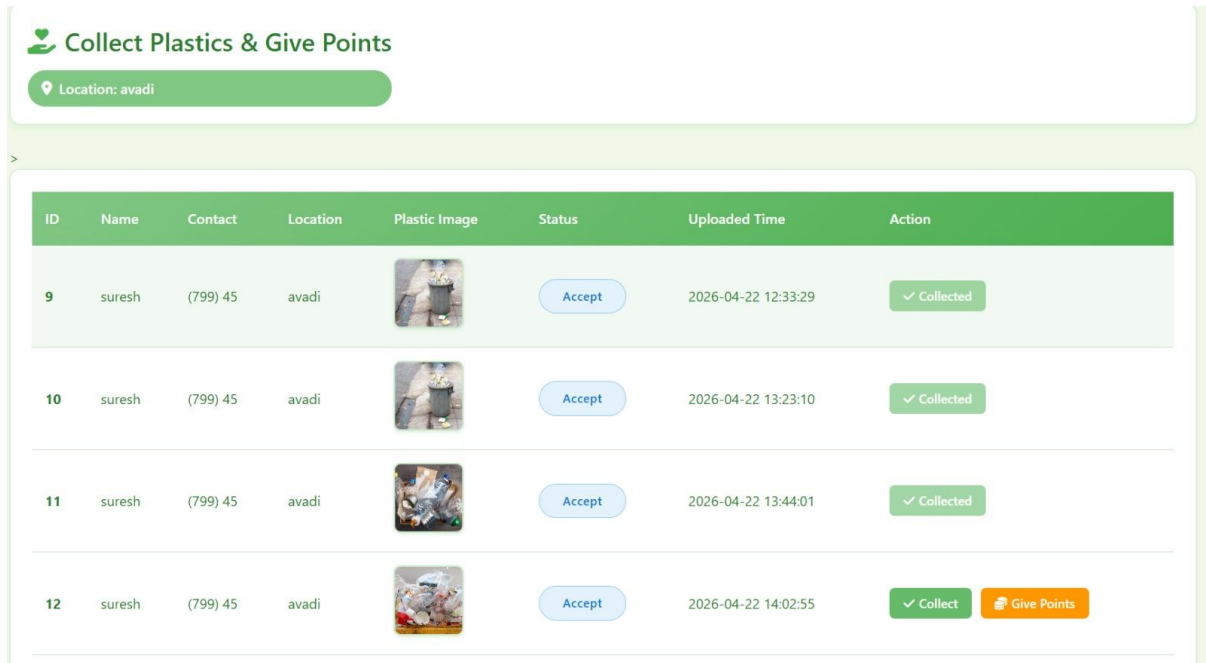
Collect Plastics & Give Points

Location: avadi

>

| ID | Name | Contact | Location | Plastic Image | Status | Uploaded Time | Action |
|---|---|---|---|---|---|---|---|
| 9 | suresh | (799) 45 | avadi | | Accept | 2026-04-22 12:33:29 | ✓ Collected |
| 10 | suresh | (799) 45 | avadi | | Accept | 2026-04-22 13:23:10 | ✓ Collected |
| 11 | suresh | (799) 45 | avadi | | Accept | 2026-04-22 13:44:01 | ✓ Collected |
| 12 | suresh | (799) 45 | avadi | | Accept | 2026-04-22 14:02:55 | ✓ Collect Give Points |